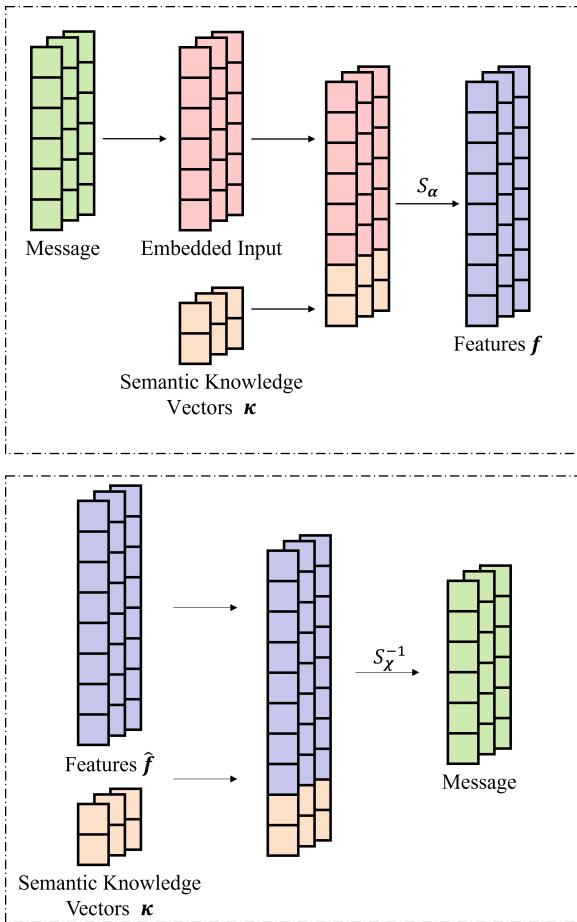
Message

Embedded Input

$S_{\alpha}$

Features $\boldsymbol{f}$

Semantic Knowledge Vectors $\boldsymbol{\kappa}$

$S_{\chi}^{-1}$

Features $\hat{\boldsymbol{f}}$

Message

Semantic Knowledge Vectors $\boldsymbol{\kappa}$